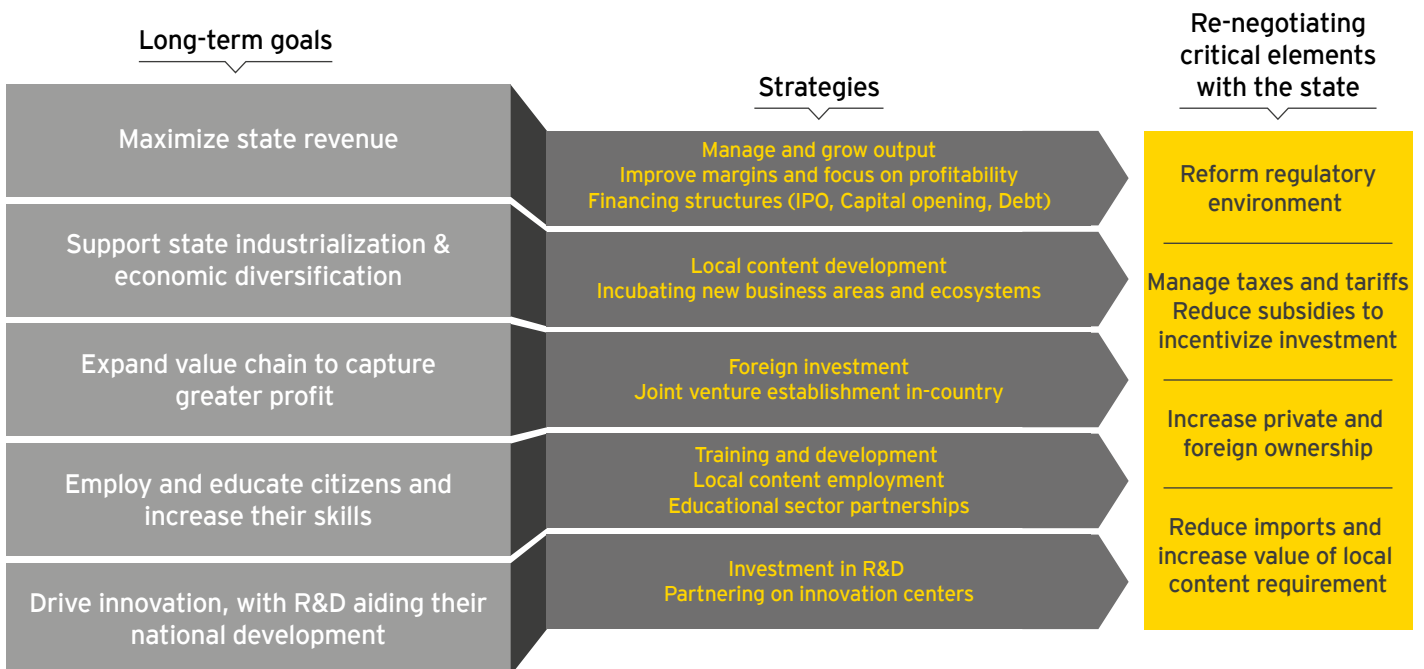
Long-term goals

Maximize state revenue

Support state industrialization & economic diversification

Expand value chain to capture greater profit

Employ and educate citizens and increase their skills

Drive innovation, with R&D aiding their national development

Strategies

Manage and grow output
Improve margins and focus on profitability
Financing structures (IPO, Capital opening, Debt)

Local content development
Incubating new business areas and ecosystems

Foreign investment
Joint venture establishment in-country

Training and development
Local content employment
Educational sector partnerships

Investment in R&D
Partnering on innovation centers

Re-negotiating critical elements with the state

Reform regulatory environment

Manage taxes and tariffs
Reduce subsidies to incentivize investment

Increase private and foreign ownership

Reduce imports and increase value of local content requirement